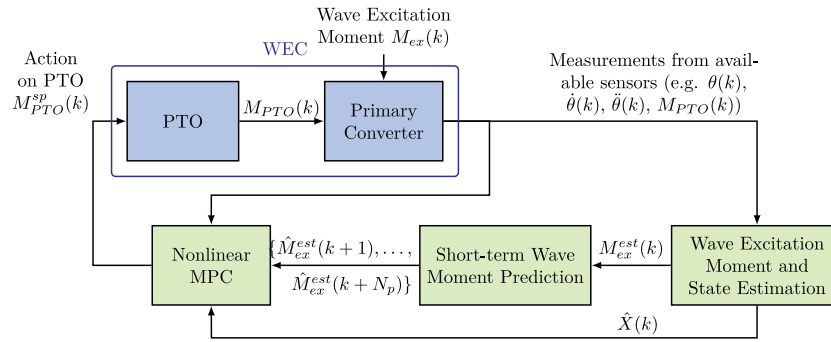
Wave Excitation Moment $M_{ex}(k)$

WEC

Action on PTO $M_{PTO}^{sp}(k)$

PTO

$M_{PTO}(k)$

Primary Converter

Measurements from available sensors (e.g. $\theta(k)$, $\dot{\theta}(k)$, $\ddot{\theta}(k)$, $M_{PTO}(k)$)

Nonlinear MPC

$\{\hat{M}_{ex}^{est}(k+1), \ldots,$

$\hat{M}_{ex}^{est}(k+N_p)\}$

Short-term Wave Moment Prediction

$M_{ex}^{est}(k)$

Wave Excitation Moment and State Estimation

$\hat{X}(k)$